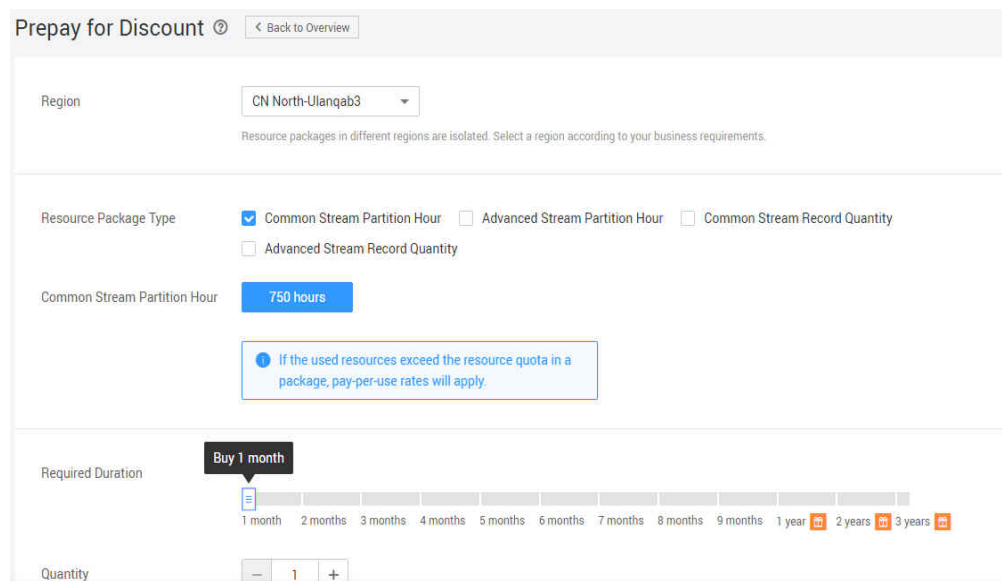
Prepay for Discount ⑦ < Back to Overview

Region

CN North-Ulanqab3

Resource packages in different regions are isolated. Select a region according to your business requirements.

Resource Package Type

Common Stream Partition Hour

Advanced Stream Partition Hour

Common Stream Record Quantity

Advanced Stream Record Quantity

Common Stream Partition Hour

750 hours

If the used resources exceed the resource quota in a package, pay-per-use rates will apply.

Required Duration

Buy 1 month

1 month 2 months 3 months 4 months 5 months 6 months 7 months 8 months 9 months 1 year 2 years 3 years

Quantity

– 1 +